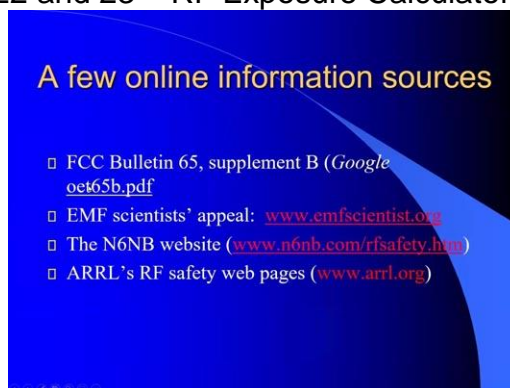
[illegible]2 and 28 – RF Exposure Calculator

A few online information sources

FCC Bulletin 65, supplement B (*Google* oet65b.pdf

EMF scientists' appeal: www.emfscientist.org

The N6NB website (www.n6nb.com/rfsafety.htm)

ARRL's RF safety web pages (www.arrl.org)